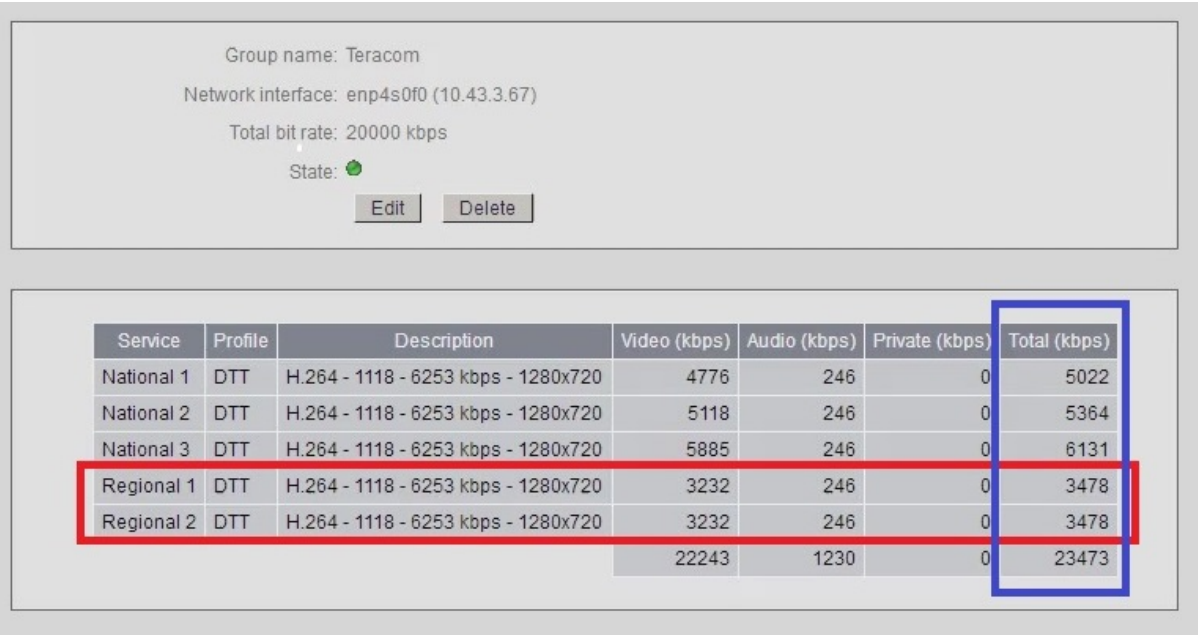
Group name: Teracom

Network interface: enp4s0f0 (10.43.3.67)

Total bit rate: 20000 kbps

State:

Edit Delete

| Service | Profile | Description | Video (kbps) | Audio (kbps) | Private (kbps) | Total (kbps) |
|---|---|---|---|---|---|---|
| National 1 | DTT | H.264 - 1118 - 6253 kbps - 1280x720 | 4776 | 246 | 0 | 5022 |
| National 2 | DTT | H.264 - 1118 - 6253 kbps - 1280x720 | 5118 | 246 | 0 | 5364 |
| National 3 | DTT | H.264 - 1118 - 6253 kbps - 1280x720 | 5885 | 246 | 0 | 6131 |
| Regional 1 | DTT | H.264 - 1118 - 6253 kbps - 1280x720 | 3232 | 246 | 0 | 3478 |
| Regional 2 | DTT | H.264 - 1118 - 6253 kbps - 1280x720 | 3232 | 246 | 0 | 3478 |
| | | | 22243 | 1230 | 0 | 23473 |